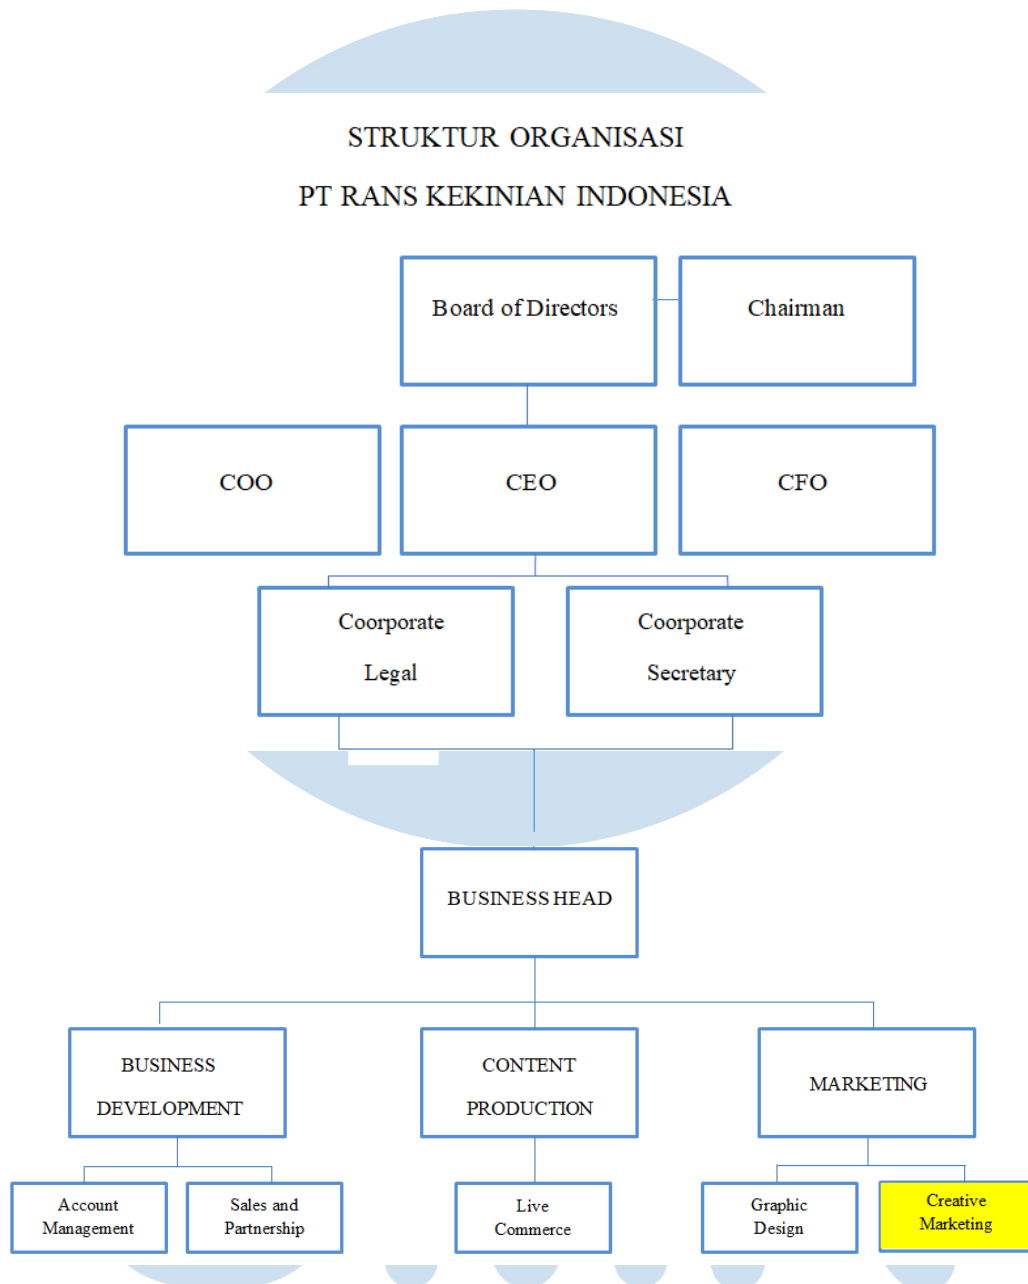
STRUKTUR ORGANISASI

PT RANS KEKINIAN INDONESIA

Board of Directors

Chairman

COO

CEO

CFO

Coorporate Legal

Coorporate Secretary

BUSINESS HEAD

BUSINESS DEVELOPMENT

CONTENT PRODUCTION

MARKETING

Account Management

Sales and Partnership

Live Commerce

Graphic Design

Creative Marketing